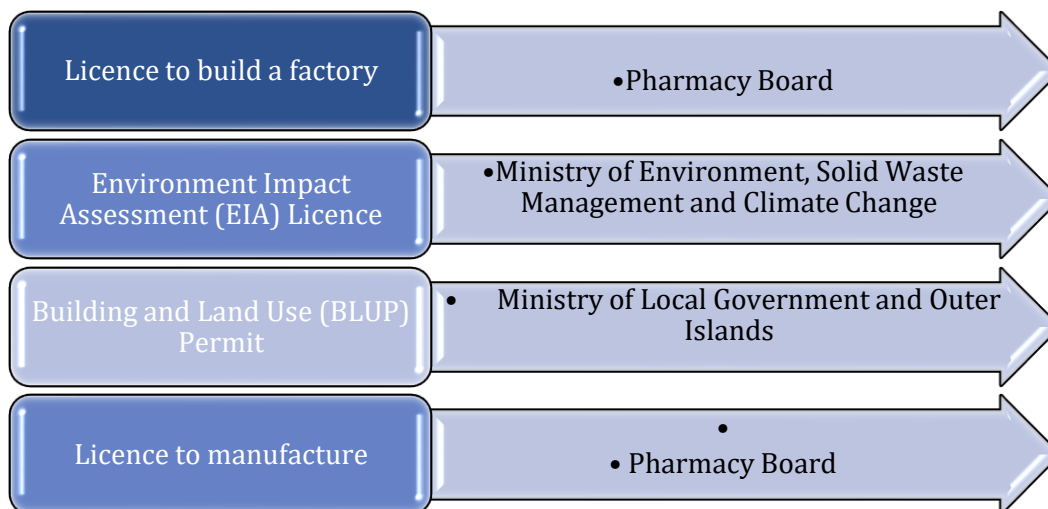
Licence to build a factory

•Pharmacy Board

Environment Impact Assessment (EIA) Licence

•Ministry of Environment, Solid Waste Management and Climate Change

Building and Land Use (BLUP) Permit

• Ministry of Local Government and Outer Islands

Licence to manufacture

•

• Pharmacy Board